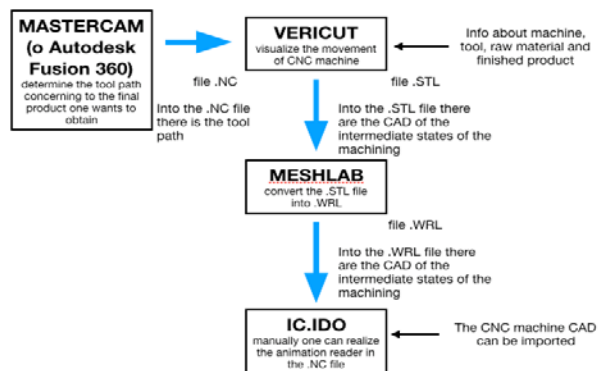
MASTERCAM (o Autodesk Fusion 360)
determine the tool path concerning to the final product one wants to obtain

VERICUT
visualize the movement of CNC machine

Info about machine, tool, raw material and finished product

file .NC

file .STL

Into the .NC file there is the tool path

Into the .STL file there are the CAD of the intermediate states of the machining

MESHLAB
convert the .STL file into .WRL

file .WRL

Into the .WRL file there are the CAD of the intermediate states of the machining

IC.IDO
manually one can realize the animation reader in the .NC file

The CNC machine CAD can be imported